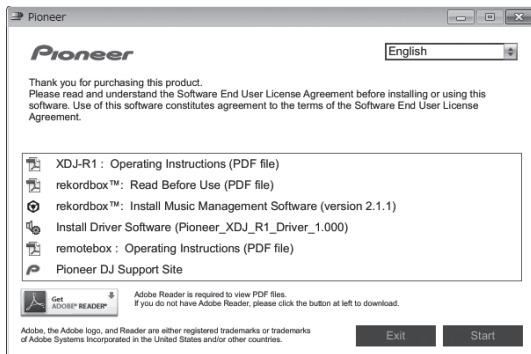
Pioneer

Pioneer

English

Thank you for purchasing this product.
Please read and understand the Software End User License Agreement before installing or using this software. Use of this software constitutes agreement to the terms of the Software End User License Agreement.

XDJ-R1 : Operating Instructions (PDF file)
rekordbox™: Read Before Use (PDF file)
rekordbox™: Install Music Management Software (version 2.1.1)
Install Driver Software (Pioneer_XDJ_R1_Driver_1.000)
remotebox : Operating Instructions (PDF file)
Pioneer DJ Support Site

Get ADOBE® READER®

Adobe Reader is required to view PDF files.
If you do not have Adobe Reader, please click the button at left to download.

Adobe, the Adobe logo, and Reader are either registered trademarks or trademarks of Adobe Systems Incorporated in the United States and/or other countries.

Exit

Start